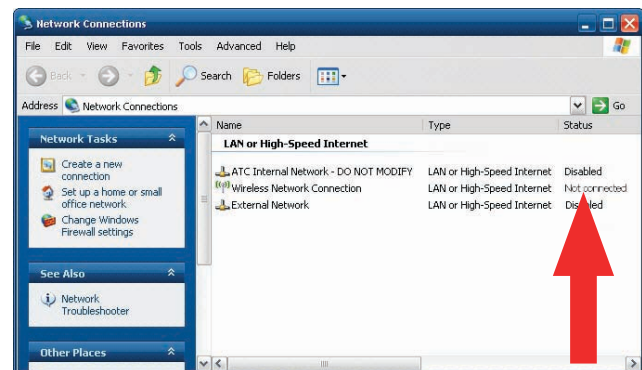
Network Connections

File Edit View Favorites Tools Advanced Help

Back Search Folders

Address Network Connections Go

Network Tasks

Create a new connection

Set up a home or small office network

Change Windows Firewall settings

See Also

Network Troubleshooter

Other Places

| Name | Type | Status |
|---|---|---|
| LAN or High-Speed Internet | | |
| ATC Internal Network - DO NOT MODIFY | LAN or High-Speed Internet | Disabled |
| Wireless Network Connection | LAN or High-Speed Internet | Not connected |
| External Network | LAN or High-Speed Internet | Disabled |